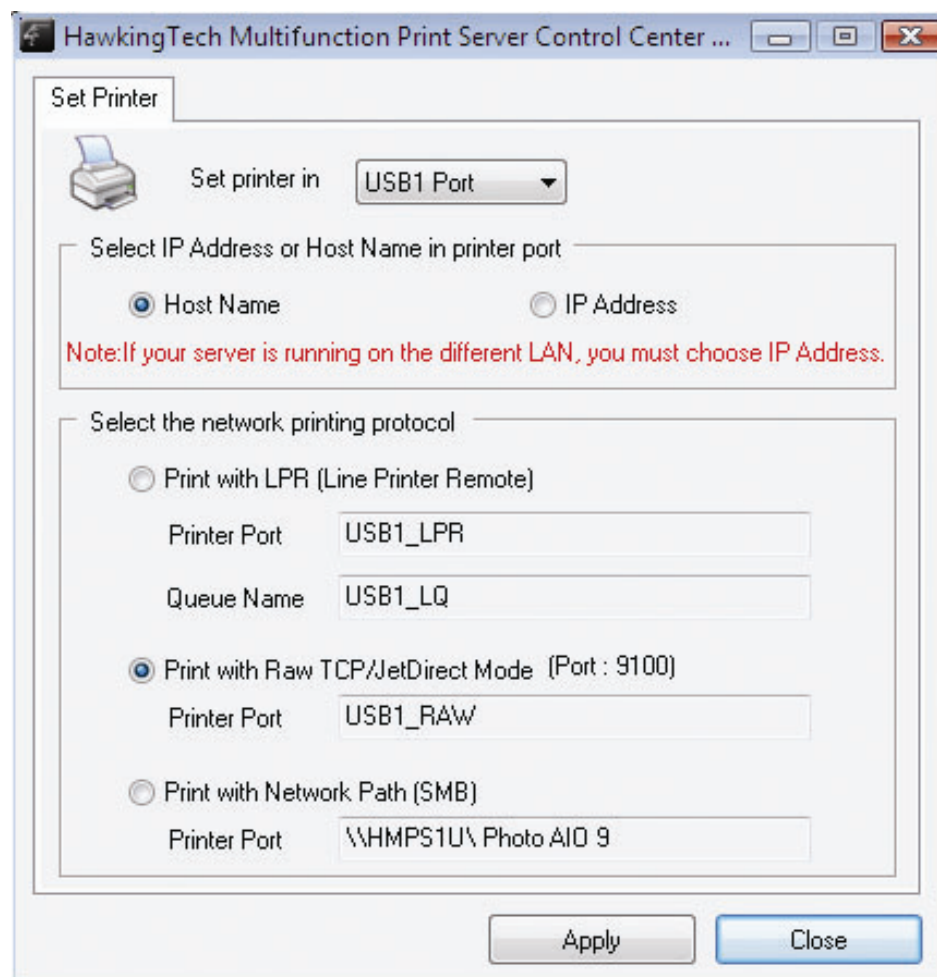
HawkingTech Multifunction Print Server Control Center ...

Set Printer

Set printer in USB1 Port

Select IP Address or Host Name in printer port

Host Name

IP Address

Note:If your server is running on the different LAN, you must choose IP Address.

Select the network printing protocol

Print with LPR (Line Printer Remote)

Printer Port USB1_LPR

Queue Name USB1_LQ

Print with Raw TCP/JetDirect Mode (Port : 9100)

Printer Port USB1_RAW

Print with Network Path (SMB)

Printer Port \\HMPS1U\ Photo AIO 9

Apply

Close